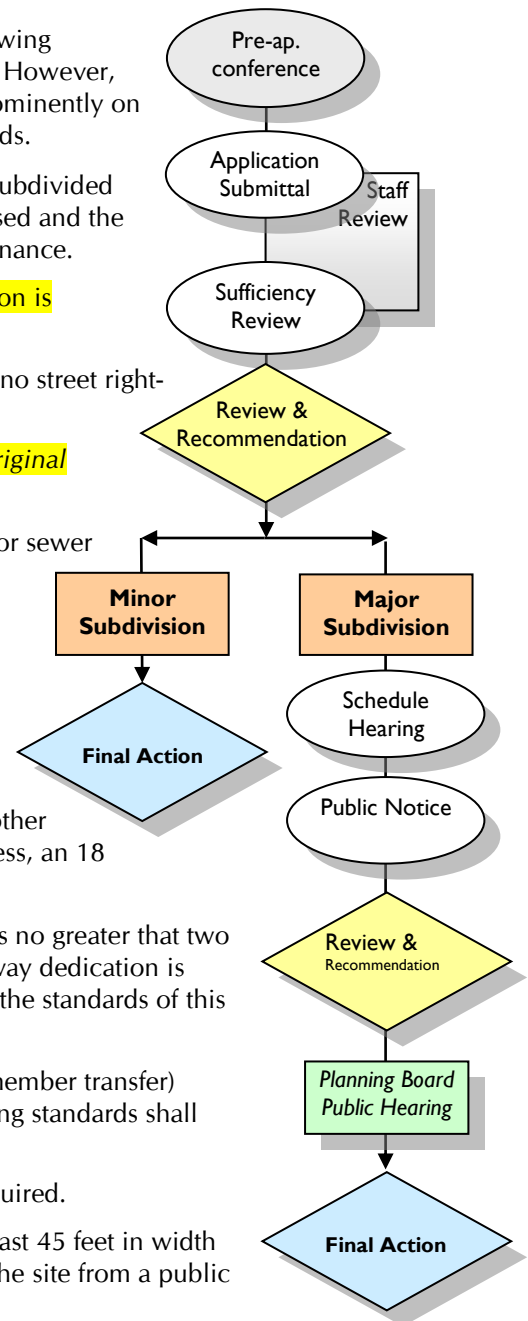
wing
However,
ominently on
ds.

ubdivided
sed and the
nance.

on is

no street right-

riginal

or sewer

other
ess, an 18

s no greater that two
way dedication is
the standards of this

member transfer)
ng standards shall

uired.

ast 45 feet in width
the site from a public

Pre-ap. conference

Application Submittal

Staff Review

Sufficiency Review

Review & Recommendation

Minor Subdivision

Major Subdivision

Final Action

Schedule Hearing

Public Notice

Review & Recommendation

Planning Board Public Hearing

Final Action